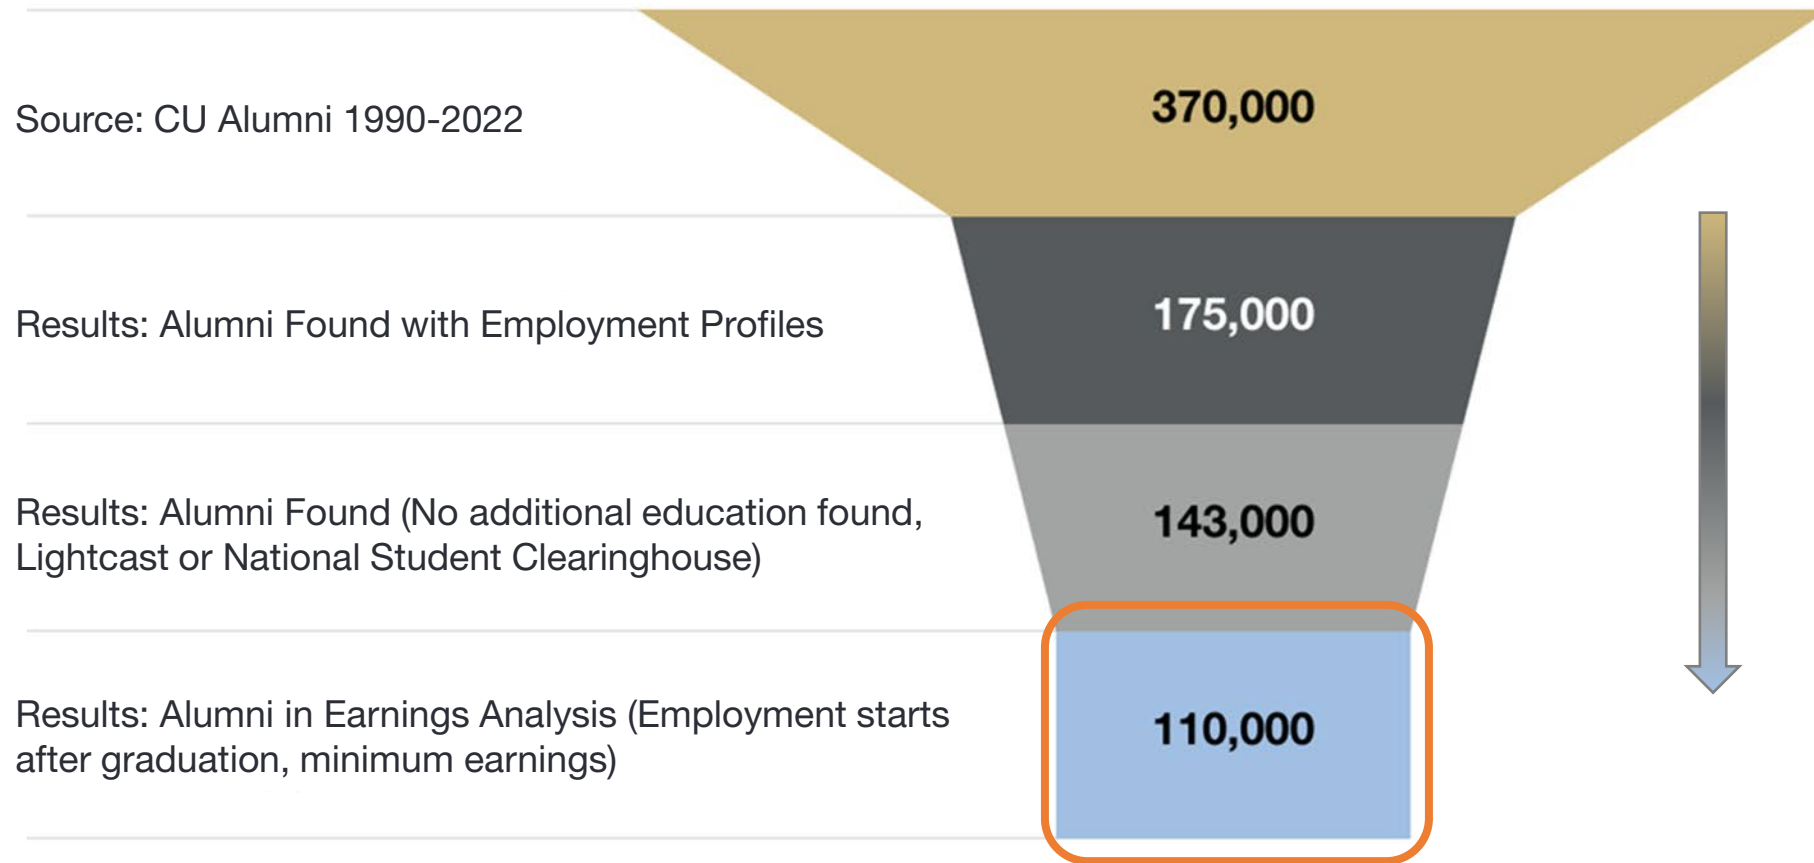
Source: CU Alumni 1990-2022

370,000

Results: Alumni Found with Employment Profiles

175,000

Results: Alumni Found (No additional education found, Lightcast or National Student Clearinghouse)

143,000

Results: Alumni in Earnings Analysis (Employment starts after graduation, minimum earnings)

110,000